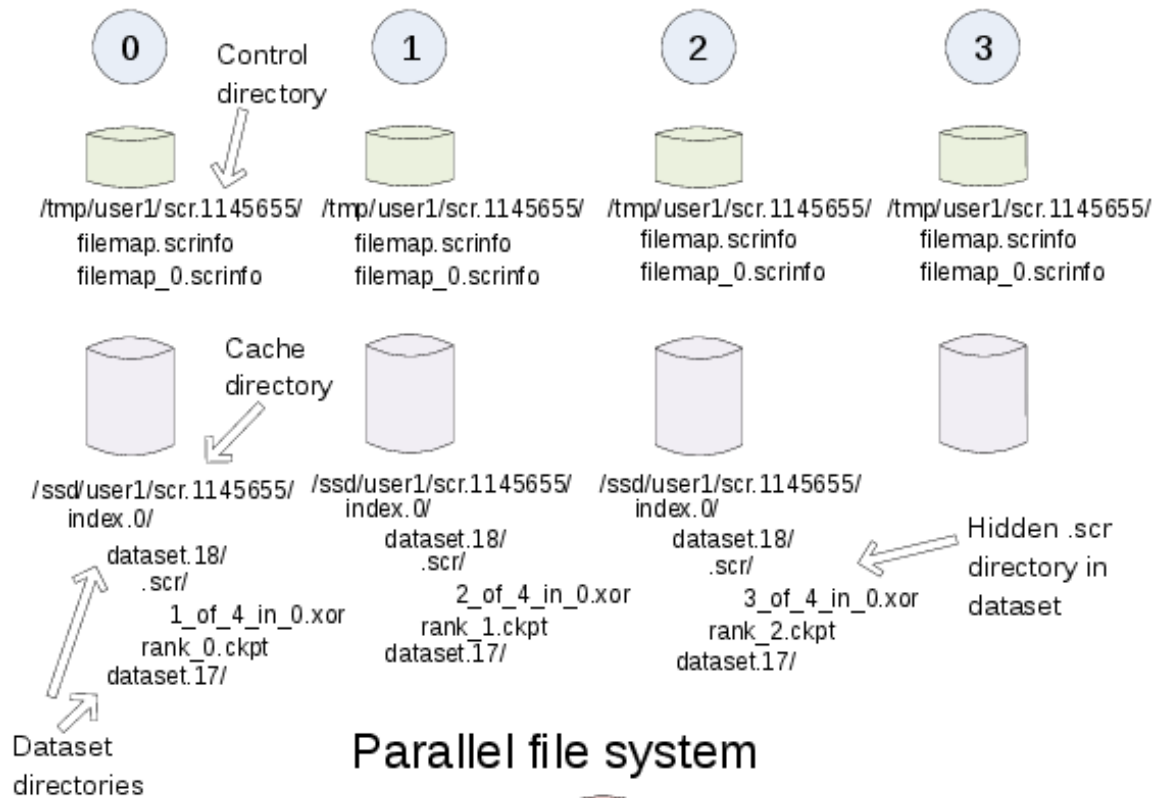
0

Control directory

1

2

3

/tmp/user1/scr.1145655/
filemap.scrinfo
filemap_0.scrinfo

/tmp/user1/scr.1145655/
filemap.scrinfo
filemap_0.scrinfo

/tmp/user1/scr.1145655/
filemap.scrinfo
filemap_0.scrinfo

/tmp/user1/scr.1145655/
filemap.scrinfo
filemap_0.scrinfo

Cache directory

/ssd/user1/scr.1145655/
index.0/
dataset.18/
.scr/
1_of_4_in_0.xor
rank_0.ckpt
dataset.17/

/ssd/user1/scr.1145655/
index.0/
dataset.18/
.scr/
2_of_4_in_0.xor
rank_1.ckpt
dataset.17/

/ssd/user1/scr.1145655/
index.0/
dataset.18/
.scr/
3_of_4_in_0.xor
rank_2.ckpt
dataset.17/

Hidden .scr directory in dataset

Dataset directories

Parallel file system